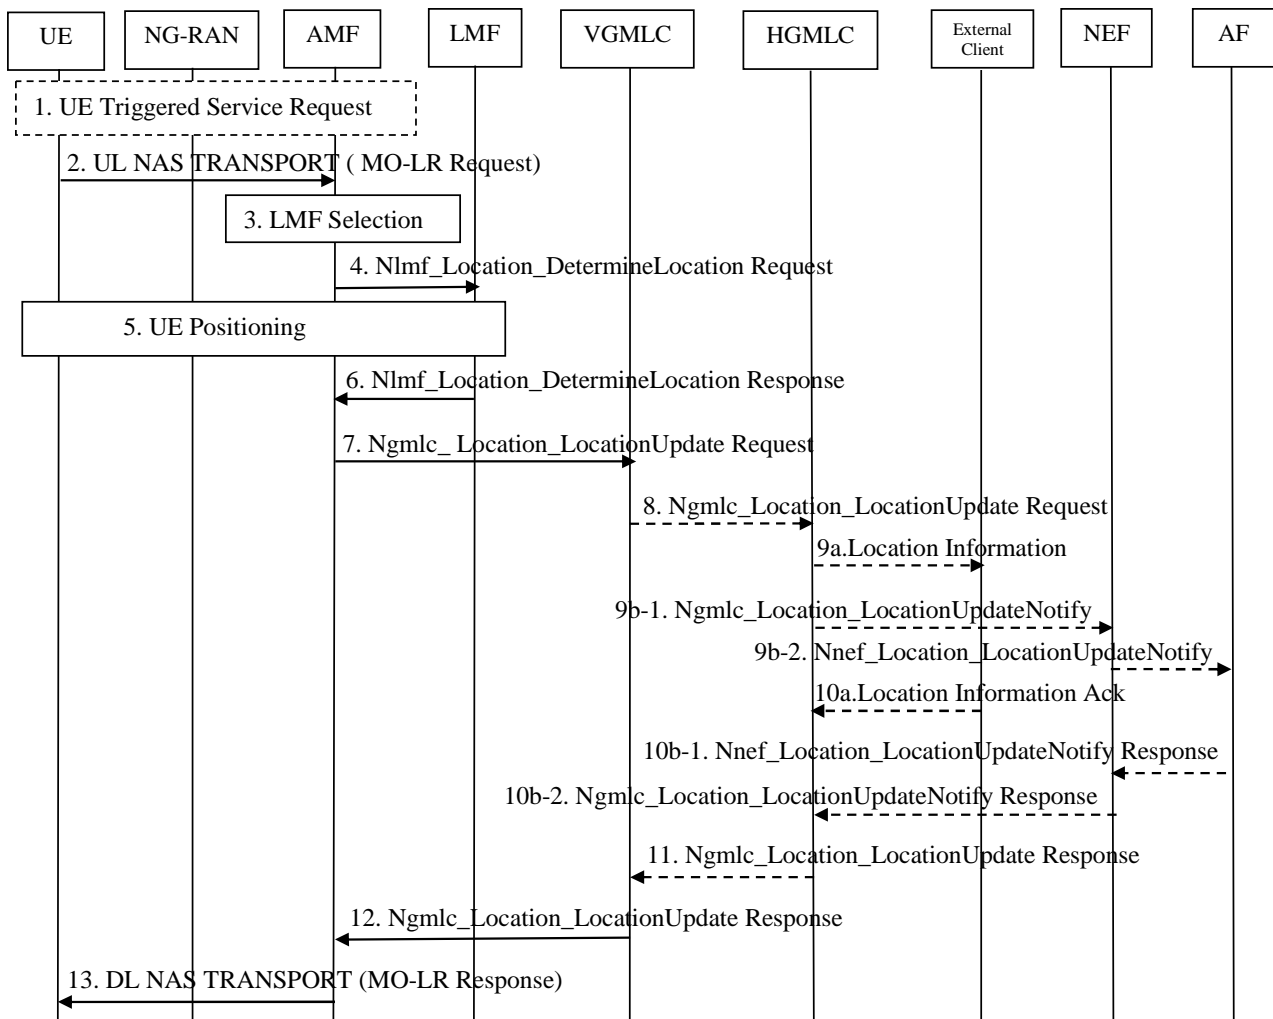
UE
NG-RAN
AMF
LMF
VGMLC
HGMLC
External Client
NEF
AF

1. UE Triggered Service Request
2. UL NAS TRANSPORT ( MO-LR Request)
3. LMF Selection
4. Nlmf_Location_DetermineLocation Request
5. UE Positioning
6. Nlmf_Location_DetermineLocation Response
7. Ngmlc_ Location_LocationUpdate Request
8. Ngmlc_Location_LocationUpdate Request
9a.Location Information
9b-1. Ngmlc_Location_LocationUpdateNotify
9b-2. Nnef_Location_LocationUpdateNotify
10a.Location Information Ack
10b-1. Nnef_Location_LocationUpdateNotify Response
10b-2. Ngmlc_Location_LocationUpdateNotify Response
11. Ngmlc_Location_LocationUpdate Response
12. Ngmlc_Location_LocationUpdate Response
13. DL NAS TRANSPORT (MO-LR Response)